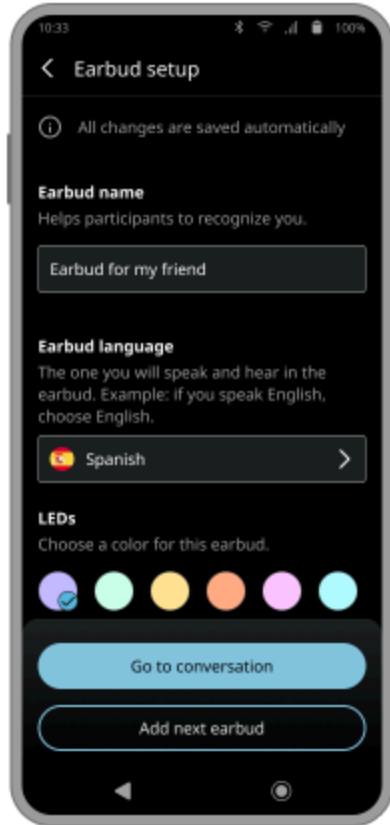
10:33 100%

Earbud setup

All changes are saved automatically

Earbud name
Helps participants to recognize you.

Earbud for my friend

Earbud language
The one you will speak and hear in the earbud. Example: if you speak English, choose English.

Spanish

LEDs
Choose a color for this earbud.

Go to conversation

Add next earbud